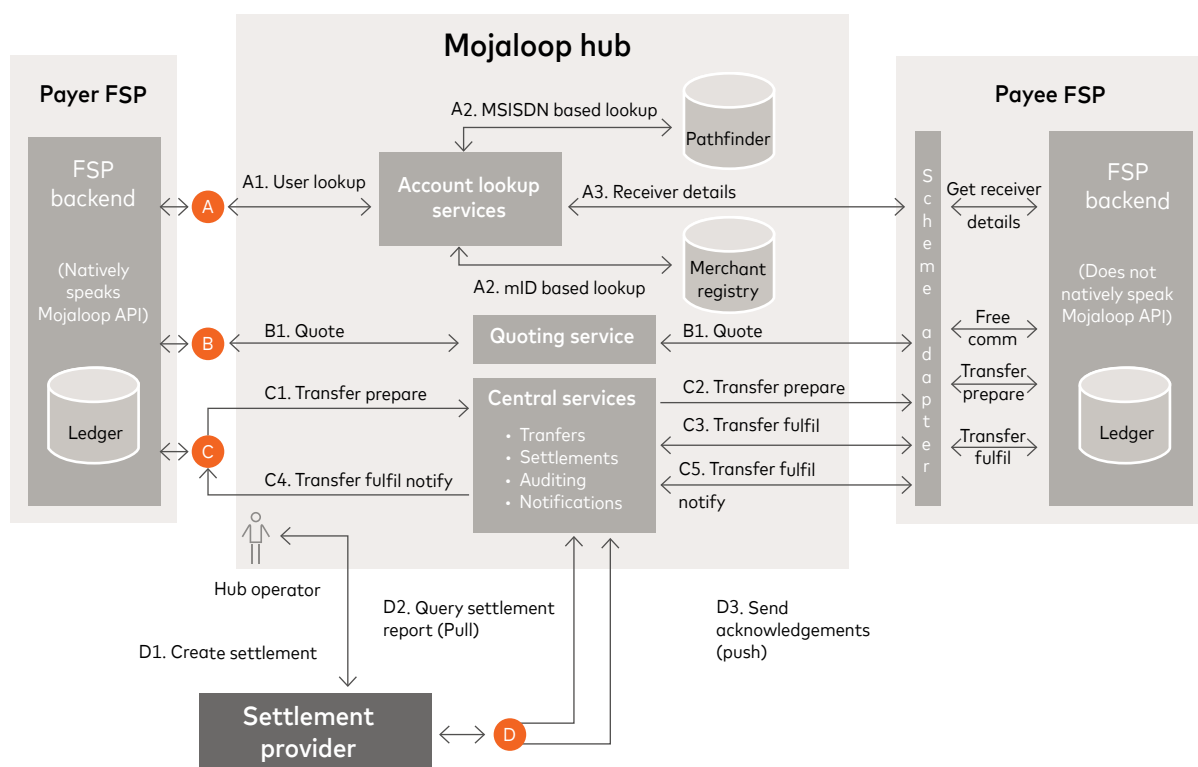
Mojaloop hub

Payer FSP

FSP backend

(Natively speaks Mojaloop API)

Ledger

A

B

C

A1. User lookup

A2. MSISDN based lookup

Pathfinder

Account lookup services

A3. Receiver details

Merchant registry

A2. mID based lookup

B1. Quote

Quoting service

B1. Quote

C1. Transfer prepare

Central services

• Tranfers
• Settlements
• Auditing
• Notifications

C2. Transfer prepare

C3. Transfer fulfil

C5. Transfer fulfil notify

C4. Transfer fulfil notify

Payee FSP

S c h e m e a d a p t e r

Get receiver details

Free comm

Transfer prepare

Transfer fulfil

FSP backend

(Does not natively speak Mojaloop API)

Ledger

Hub operator

D1. Create settlement

D2. Query settlement report (Pull)

D3. Send acknowledgements (push)

Settlement provider

D